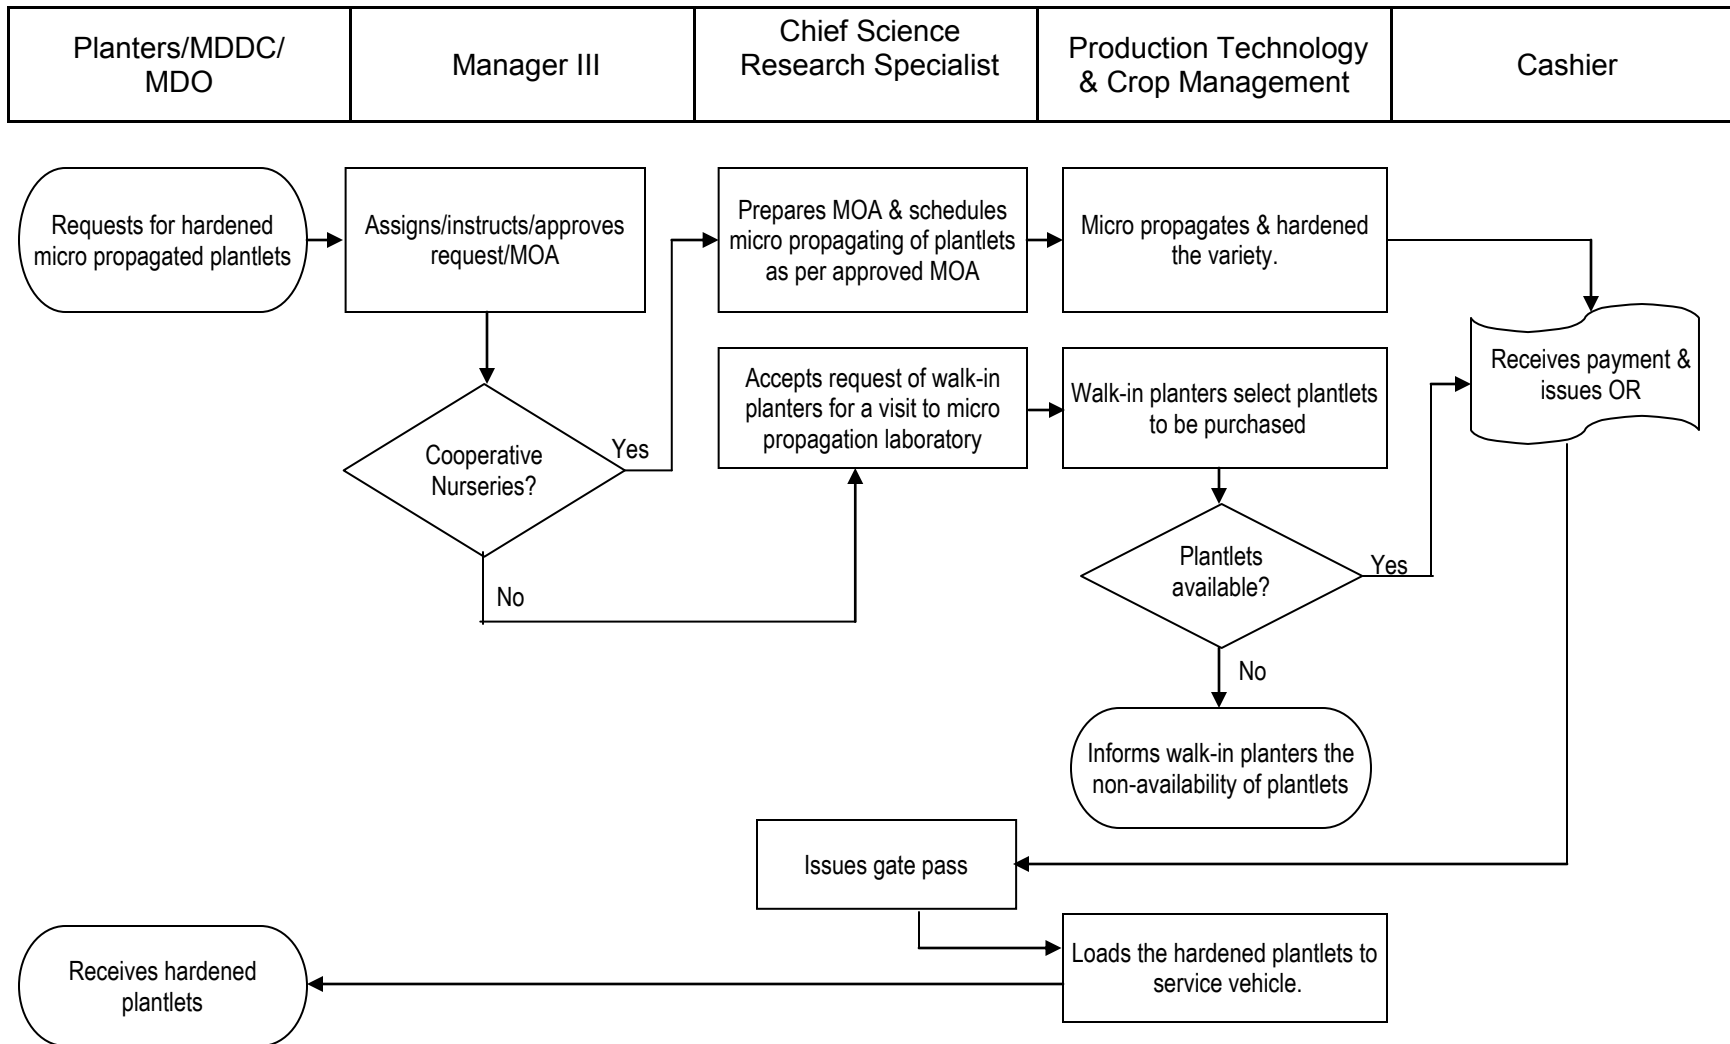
| Planters/MDDC/ MDO | Manager III | Chief Science Research Specialist | Production Technology & Crop Management | Cashier |
|---|---|---|---|---|

Requests for hardened micro propagated plantlets

Assigns/instructs/approves request/MOA

Prepares MOA & schedules micro propagating of plantlets as per approved MOA

Micro propagates & hardened the variety.

Receives payment & issues OR

Cooperative Nurseries?

Yes

Accepts request of walk-in planters for a visit to micro propagation laboratory

Walk-in planters select plantlets to be purchased

No

Plantlets available?

Yes

No

Informs walk-in planters the non-availability of plantlets

Issues gate pass

Loads the hardened plantlets to service vehicle.

Receives hardened plantlets